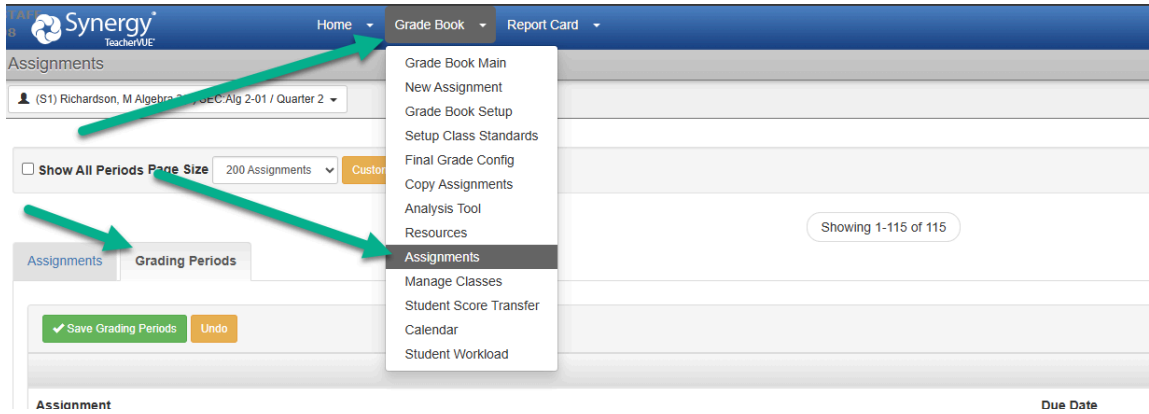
TAF
8

Synergy
TeacherVUE

Home ▾
Grade Book ▾
Report Card ▾

Assignments

(S1) Richardson, M Algebra 2 / SEC:Alg 2-01 / Quarter 2 ▾

Show All Periods Page Size 200 Assignments
Custo

Grade Book Main
New Assignment
Grade Book Setup
Setup Class Standards
Final Grade Config
Copy Assignments
Analysis Tool
Resources
Assignments
Manage Classes
Student Score Transfer
Calendar
Student Workload

Showing 1-115 of 115

Assignments
Grading Periods

Save Grading Periods
Undo

Assignment
Due Date